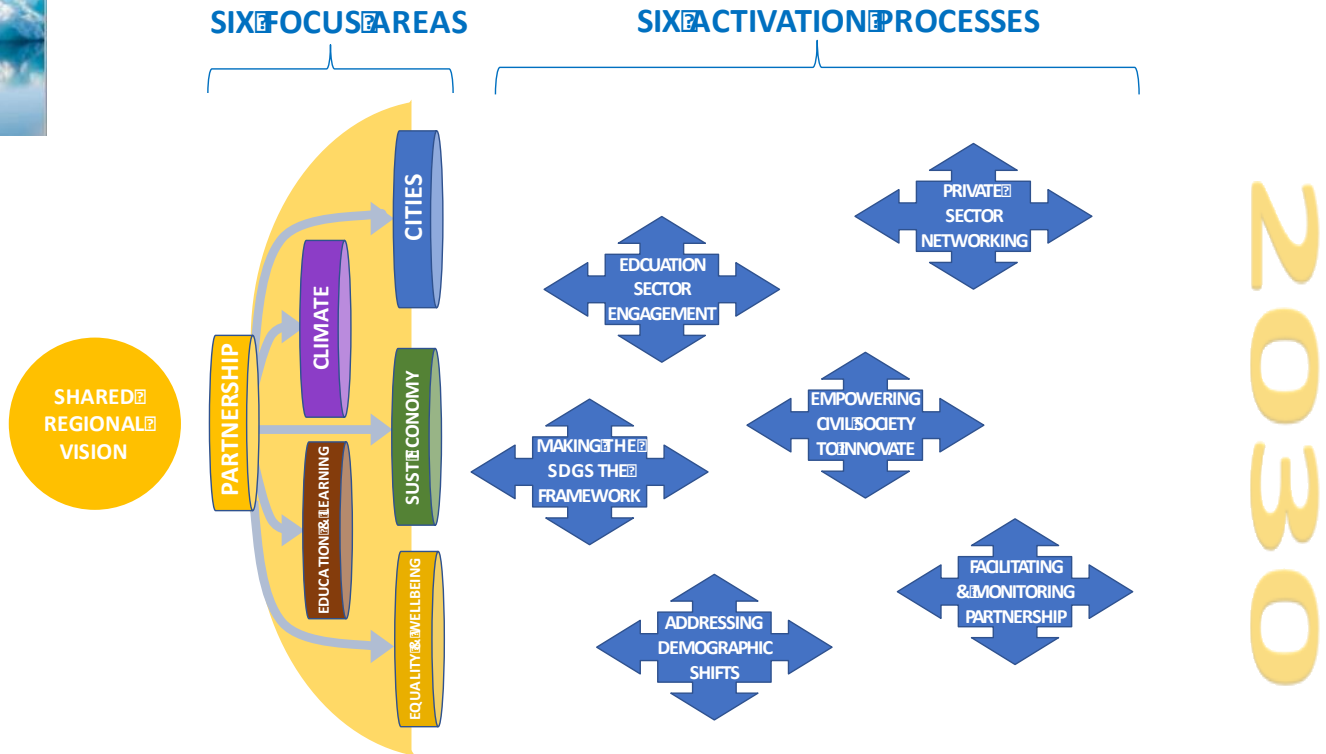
SIX FOCUS AREAS

SIX ACTIVATION PROCESSES

SHARED REGIONAL VISION

PARTNERSHIP

CLIMATE

CITIES

SUST. ECONOMY

EDUCATION & LEARNING

EQUALITY & WELLBEING

EDCUATION SECTOR ENGAGEMENT

PRIVATE SECTOR NETWORKING

EMPOWERING CIVIL SOCIETY TO INNOVATE

MAKING THE SDGS THE FRAMEWORK

FACILITATING & MONITORING PARTNERSHIP

ADDRESSING DEMOGRAPHIC SHIFTS

2030